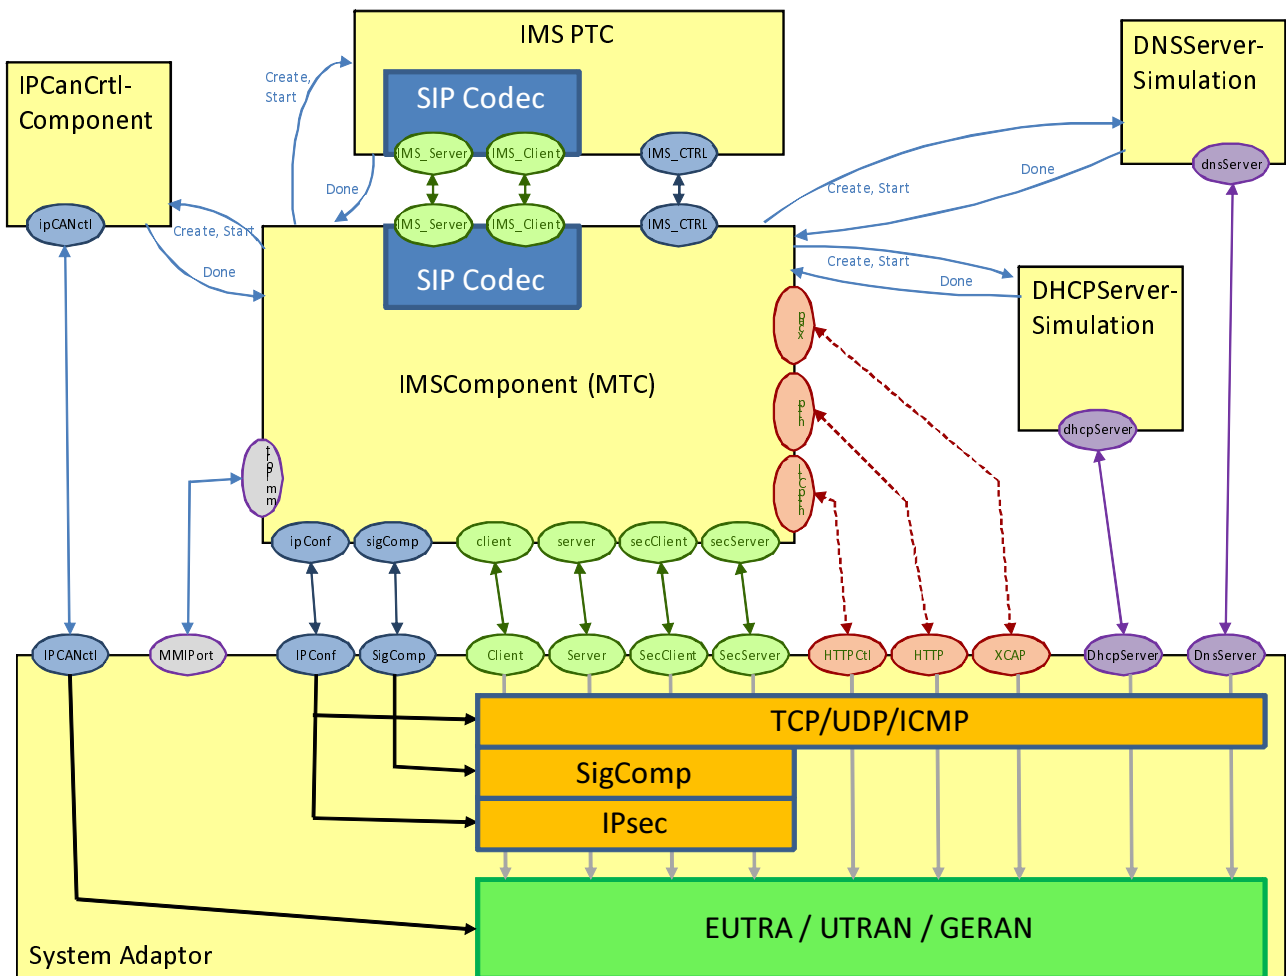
IMS PTC

SIP Codec

IMS_Server IMS_Client IMS_CTRL

DNSServer-Simulation

dnsServer

IPCanCrtl-Component

ipCANctl

Create, Start

Done

Create, Start

Done

Create, Start

Done

Create, Start

Done

IMS_Server IMS_Client IMS_CTRL

SIP Codec

DHCPServer-Simulation

dhcpServer

IMSComponent (MTC)

xcap

http

HTTPCtl

tcpmm

ipConf sigComp client server secClient secServer

IPCANctl MMIPort IPConf SigComp Client Server SecClient SecServer HTTPCtl HTTP XCAP DhcpServer DnsServer

TCP/UDP/ICMP

SigComp

IPsec

EUTRA / UTRAN / GERAN

System Adaptor